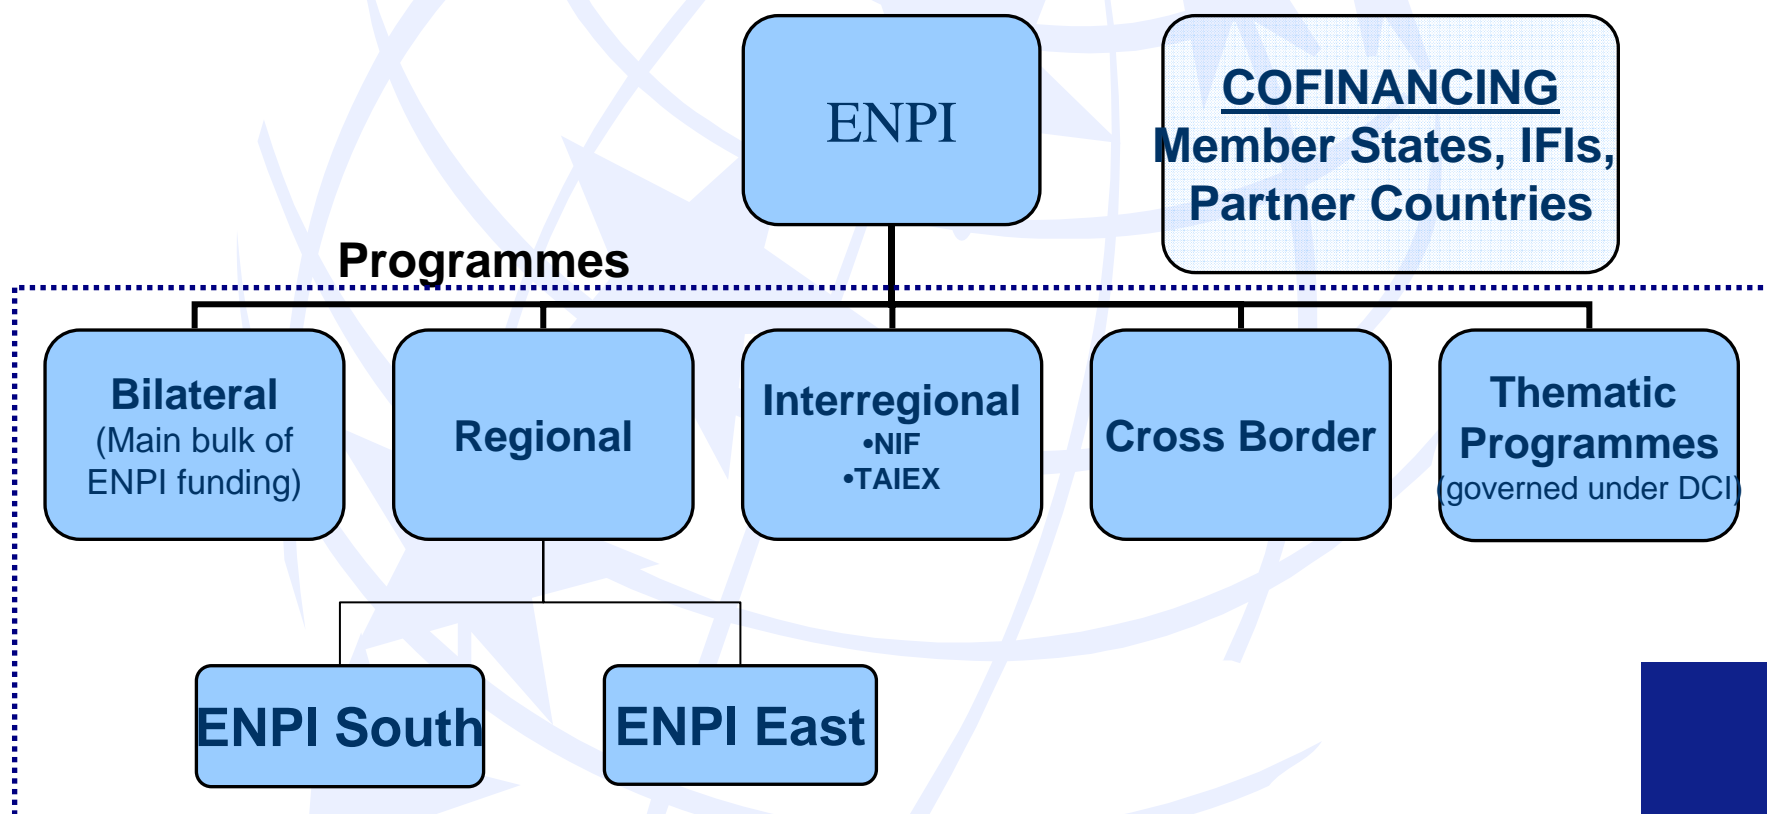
ENPI

COFINANCING
Member States, IFIs, Partner Countries

Programmes

Bilateral
(Main bulk of ENPI funding)

Regional

Interregional
•NIF
•TAIEX

Cross Border

Thematic Programmes
(governed under DCI)

ENPI South

ENPI East